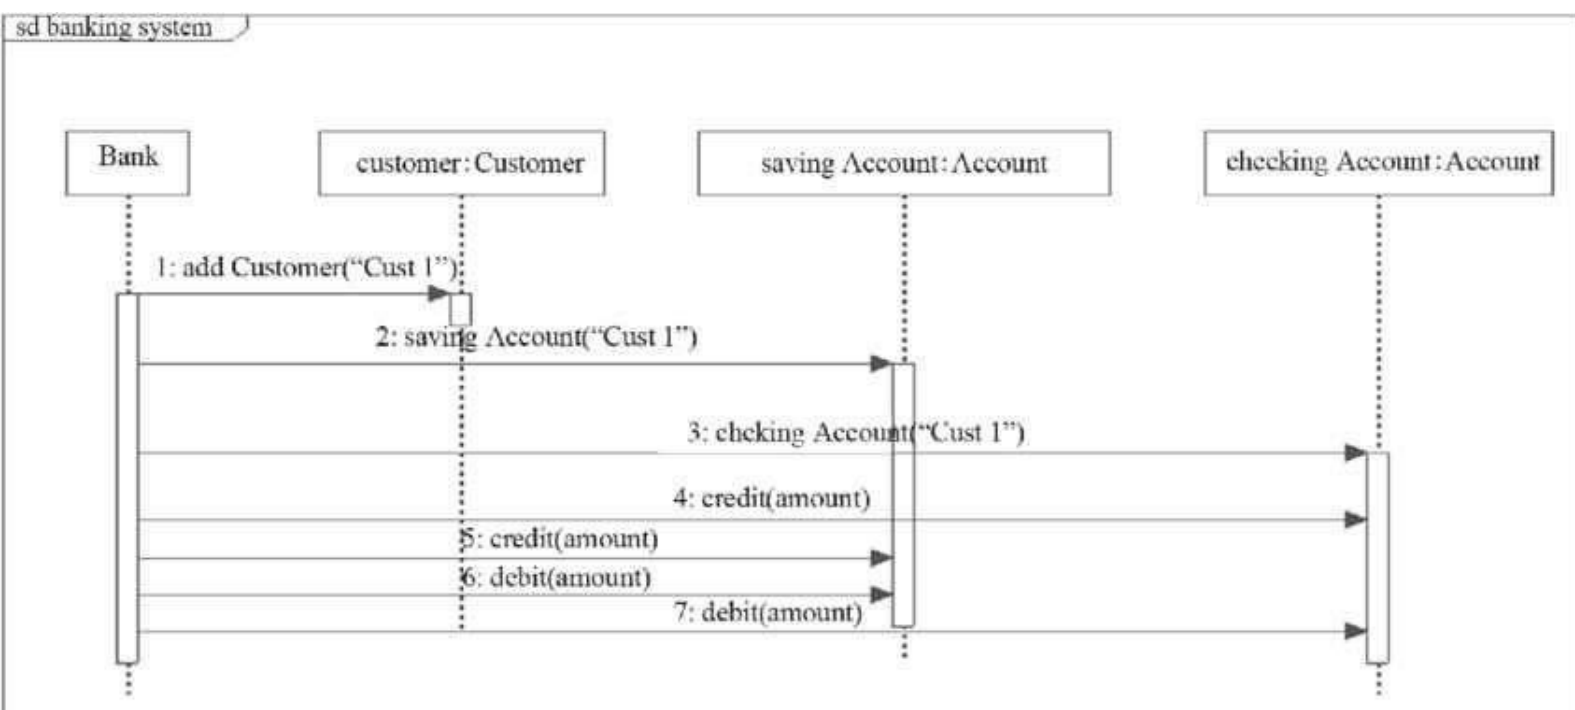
sd banking system

Bank

customer:Customer

saving Account:Account

checking Account:Account

1: add Customer("Cust 1")

2: saving Account("Cust 1")

3: cheking Account("Cust 1")

4: credit(amount)

5: credit(amount)

6: debit(amount)

7: debit(amount)